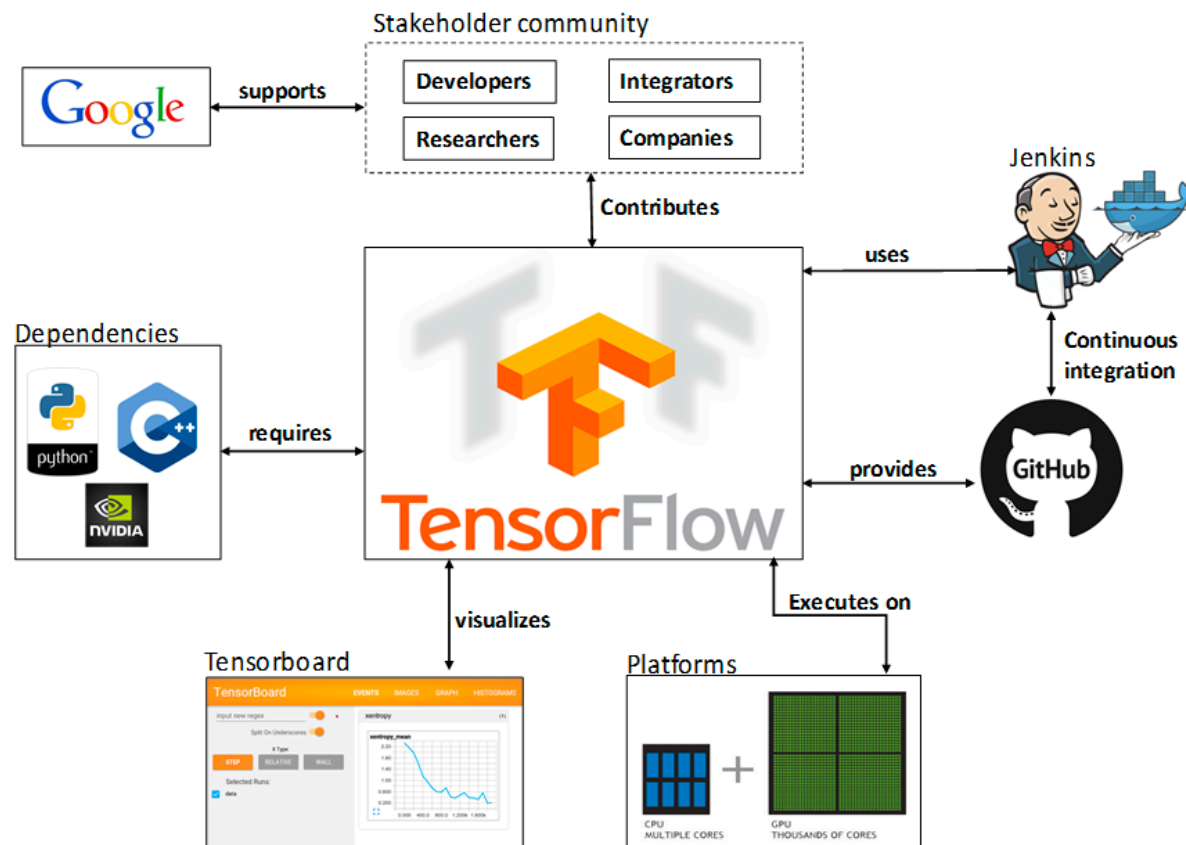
Stakeholder community

Developers

Integrators

Researchers

Companies

Google

supports

Contributes

Jenkins

uses

Continuous integration

Dependencies

python

requires

TensorFlow

provides

GitHub

visualizes

Executes on

Tensorboard

TensorBoard

EVENTS IMAGES GRAPH HISTOGRAMS

Input new regex

Split On Underscores

X Type:

STEP RELATIVE WALL

Selected Runs:

data

xentropy

xentropy_mean

Platforms

CPU
MULTIPLE CORES

GPU
THOUSANDS OF CORES